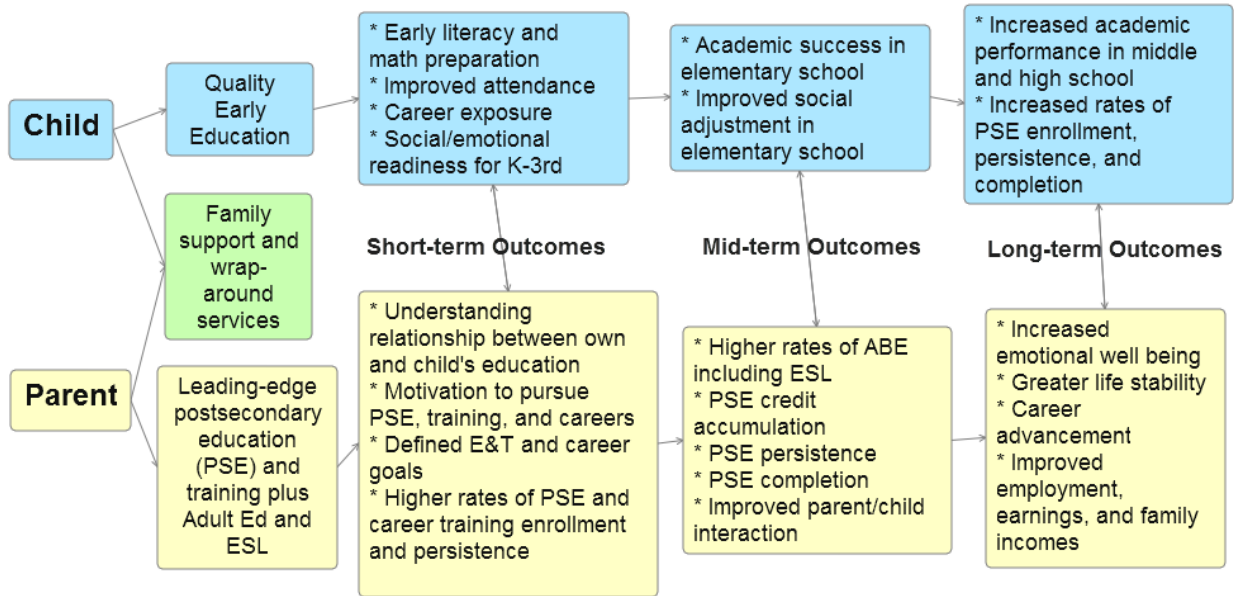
Child

Quality Early Education

* Early literacy and math preparation
* Improved attendance
* Career exposure
* Social/emotional readiness for K-3rd

* Academic success in elementary school
* Improved social adjustment in elementary school

* Increased academic performance in middle and high school
* Increased rates of PSE enrollment, persistence, and completion

Family support and wrap-around services

Short-term Outcomes

Mid-term Outcomes

Long-term Outcomes

Parent

Leading-edge postsecondary education (PSE) and training plus Adult Ed and ESL

* Understanding relationship between own and child's education
* Motivation to pursue PSE, training, and careers
* Defined E&T and career goals
* Higher rates of PSE and career training enrollment and persistence

* Higher rates of ABE including ESL
* PSE credit accumulation
* PSE persistence
* PSE completion
* Improved parent/child interaction

* Increased emotional well being
* Greater life stability
* Career advancement
* Improved employment, earnings, and family incomes